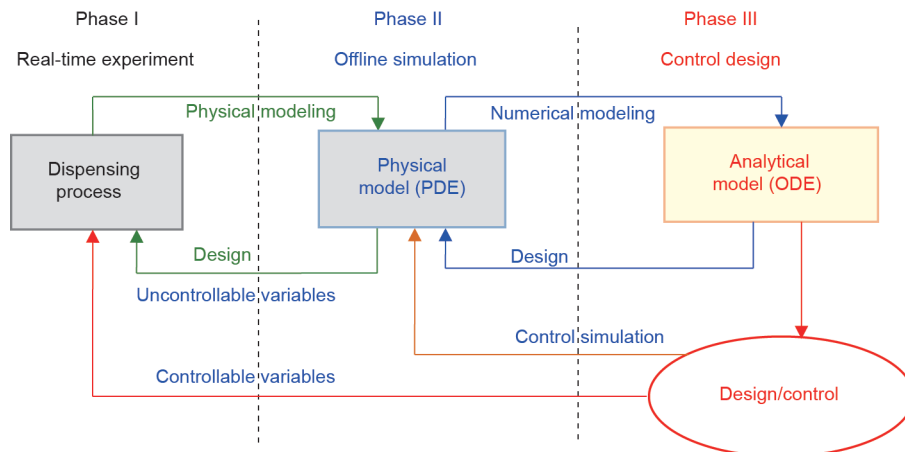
Phase I

Real-time experiment

Phase II

Offline simulation

Phase III

Control design

Physical modeling

Numerical modeling

Dispensing process

Physical model (PDE)

Analytical model (ODE)

Design

Design

Uncontrollable variables

Control simulation

Controllable variables

Design/control